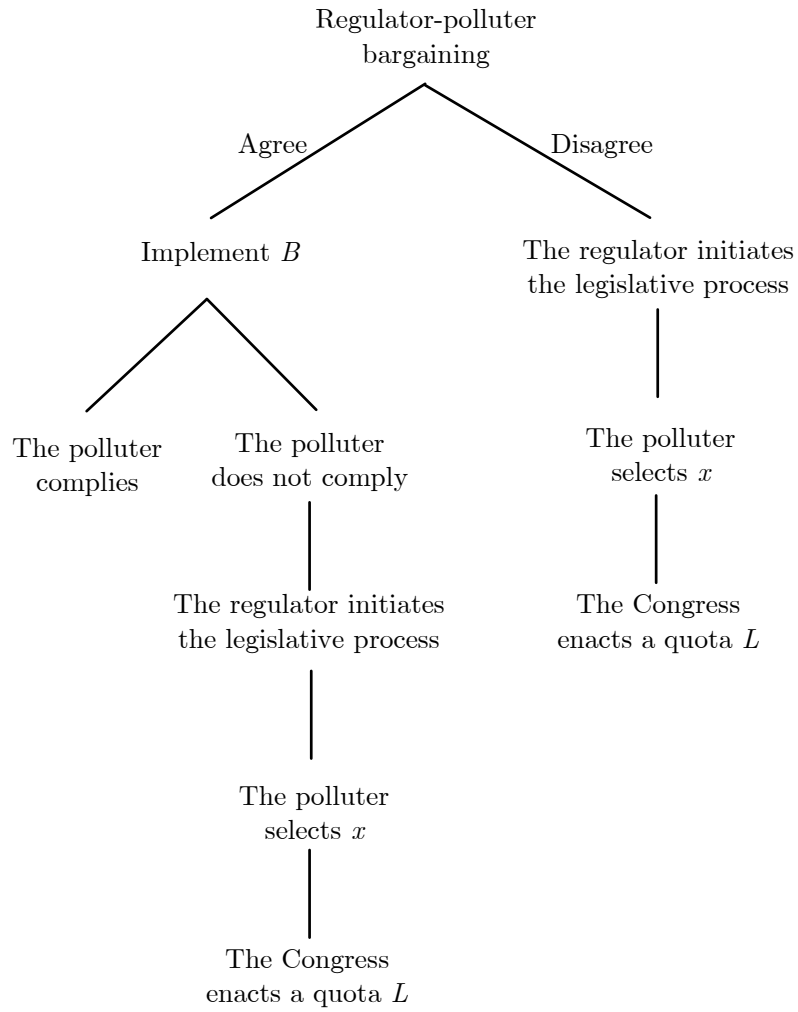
Regulator-polluter bargaining

Agree

Disagree

Implement $B$

The regulator initiates the legislative process

The polluter complies

The polluter does not comply

The polluter selects $x$

The regulator initiates the legislative process

The Congress enacts a quota $L$

The polluter selects $x$

The Congress enacts a quota $L$